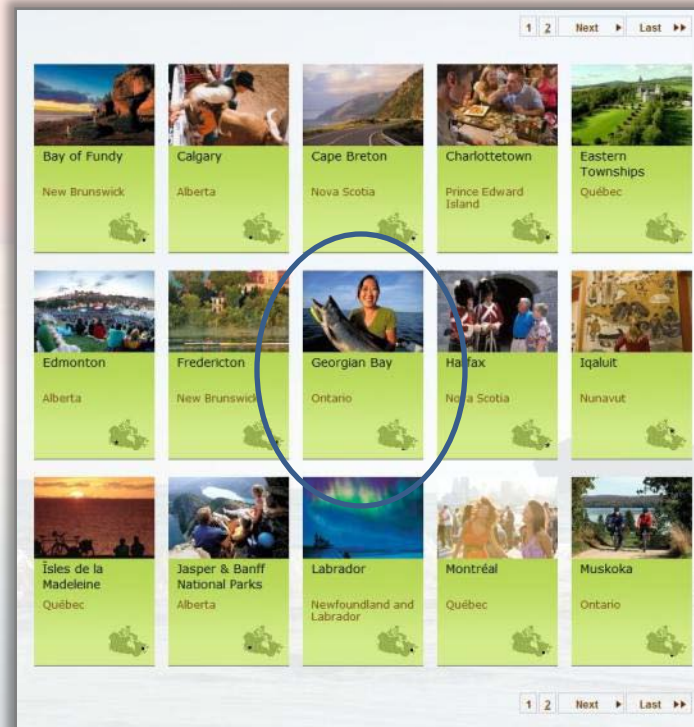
1 2 Next ▶ Last ▶▶

Bay of Fundy
New Brunswick

Calgary
Alberta

Cape Breton
Nova Scotia

Charlottetown
Prince Edward Island

Eastern Townships
Québec

Edmonton
Alberta

Fredericton
New Brunswick

Georgian Bay
Ontario

Halifax
Nova Scotia

Iqaluit
Nunavut

Îles de la Madeleine
Québec

Jasper & Banff National Parks
Alberta

Labrador
Newfoundland and Labrador

Montréal
Québec

Muskoka
Ontario

1 2 Next ▶ Last ▶▶